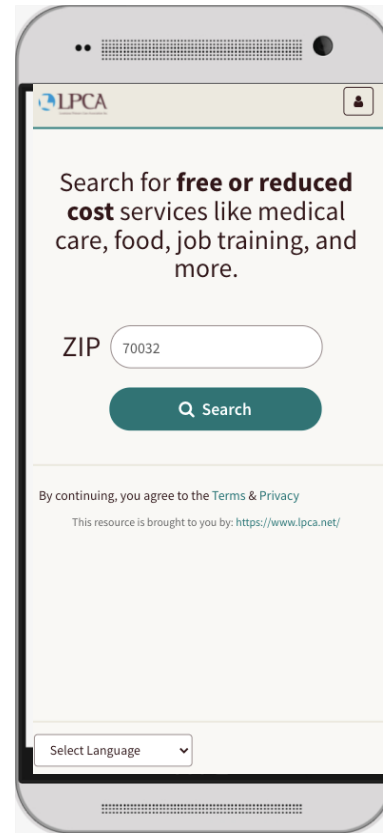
LPCA

Search for **free or reduced cost** services like medical care, food, job training, and more.

ZIP 70032

Search

By continuing, you agree to the Terms & Privacy

This resource is brought to you by: https://www.lpca.net/

Select Language